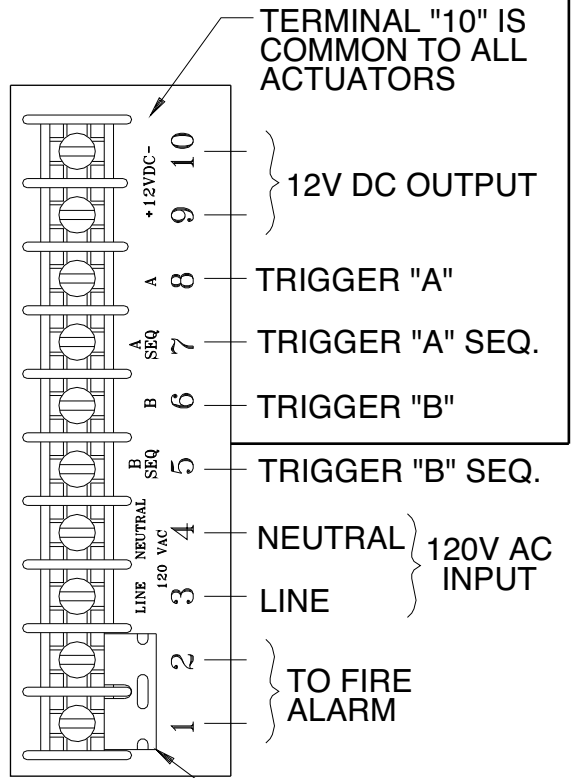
TERMINAL "10" IS COMMON TO ALL ACTUATORS

+12VDC-
10
9
12V DC OUTPUT

A
8
TRIGGER "A"

A SEQ
7
TRIGGER "A" SEQ.

B
6
TRIGGER "B"

B SEQ
5
TRIGGER "B" SEQ.

NEUTRAL
4
NEUTRAL

120 VAC
LINE
3
LINE

120V AC INPUT

2
1
TO FIRE ALARM